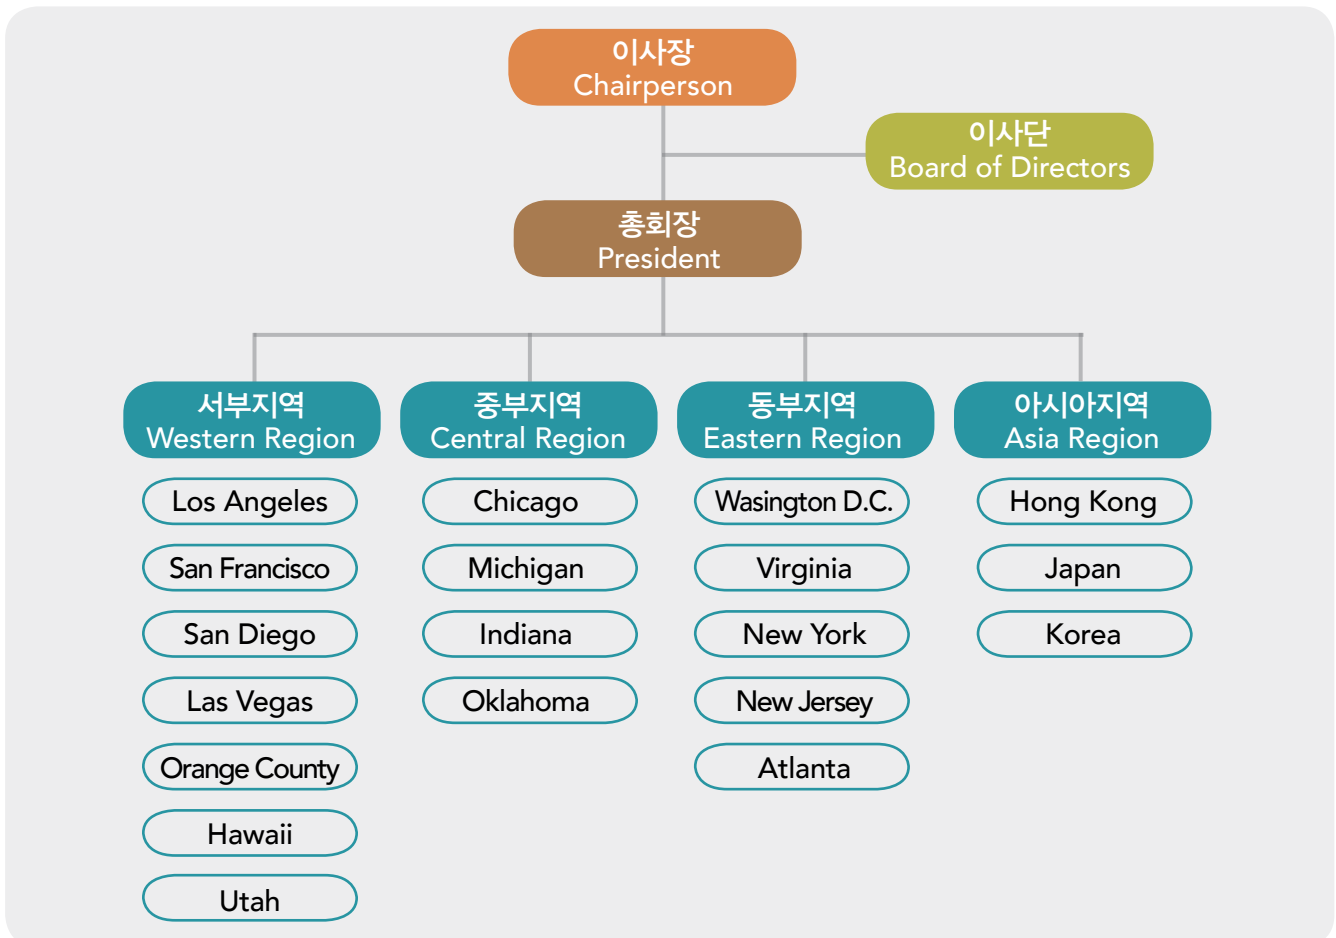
이사장
Chairperson

이사단
Board of Directors

총회장
President

서부지역
Western Region

Los Angeles

San Francisco

San Diego

Las Vegas

Orange County

Hawaii

Utah

중부지역
Central Region

Chicago

Michigan

Indiana

Oklahoma

동부지역
Eastern Region

Wasington D.C.

Virginia

New York

New Jersey

Atlanta

아시아지역
Asia Region

Hong Kong

Japan

Korea